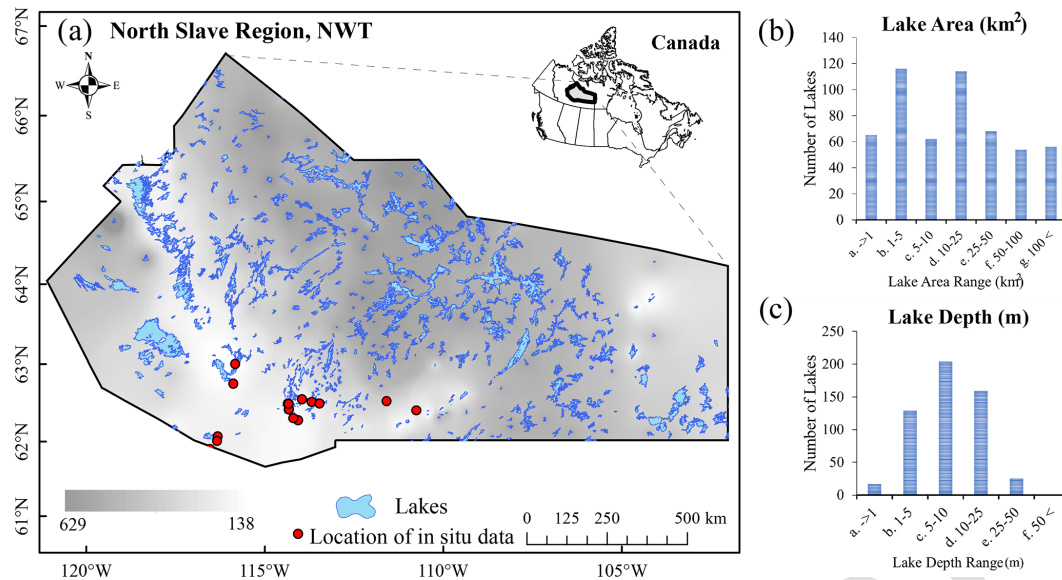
(a) North Slave Region, NWT

Canada

N
W E
S

67°N
66°N
65°N
64°N
63°N
62°N
61°N

120°W
115°W
110°W
105°W

629
138

Lakes

Location of in situ data

0 125 250 500 km

(b) Lake Area (km$^2$)

Number of Lakes

140
120
100
80
60
40
20
0

a. >1
b. 1-5
c. 5-10
d. 10-25
e. 25-50
f. 50-100
g. 100 <

Lake Area Range (km$^2$)

(c) Lake Depth (m)

Number of Lakes

250
200
150
100
50
0

a. >1
b. 1-5
c. 5-10
d. 10-25
e. 25-50
f. 50 <

Lake Depth Range (m)